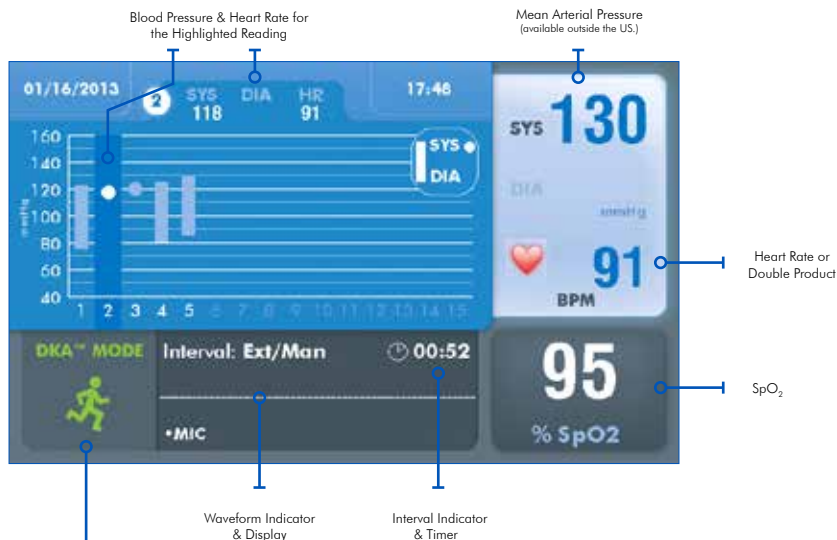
Blood Pressure & Heart Rate for the Highlighted Reading

Mean Arterial Pressure
(available outside the US.)

01/16/2013

2

SYS
118

DIA

HR
91

17:48

160
140
120
100
80
60
40

mmHg

1 2 3 4 5 6 7 8 9 10 11 12 13 14 15

SYS
DIA

SYS 130

DIA

mmHg

91

BPM

Heart Rate or Double Product

DKA™ MODE

Interval: Ext/Man

00:52

•MIC

95

% SpO2

SpO$_2$

Waveform Indicator & Display

Interval Indicator & Timer